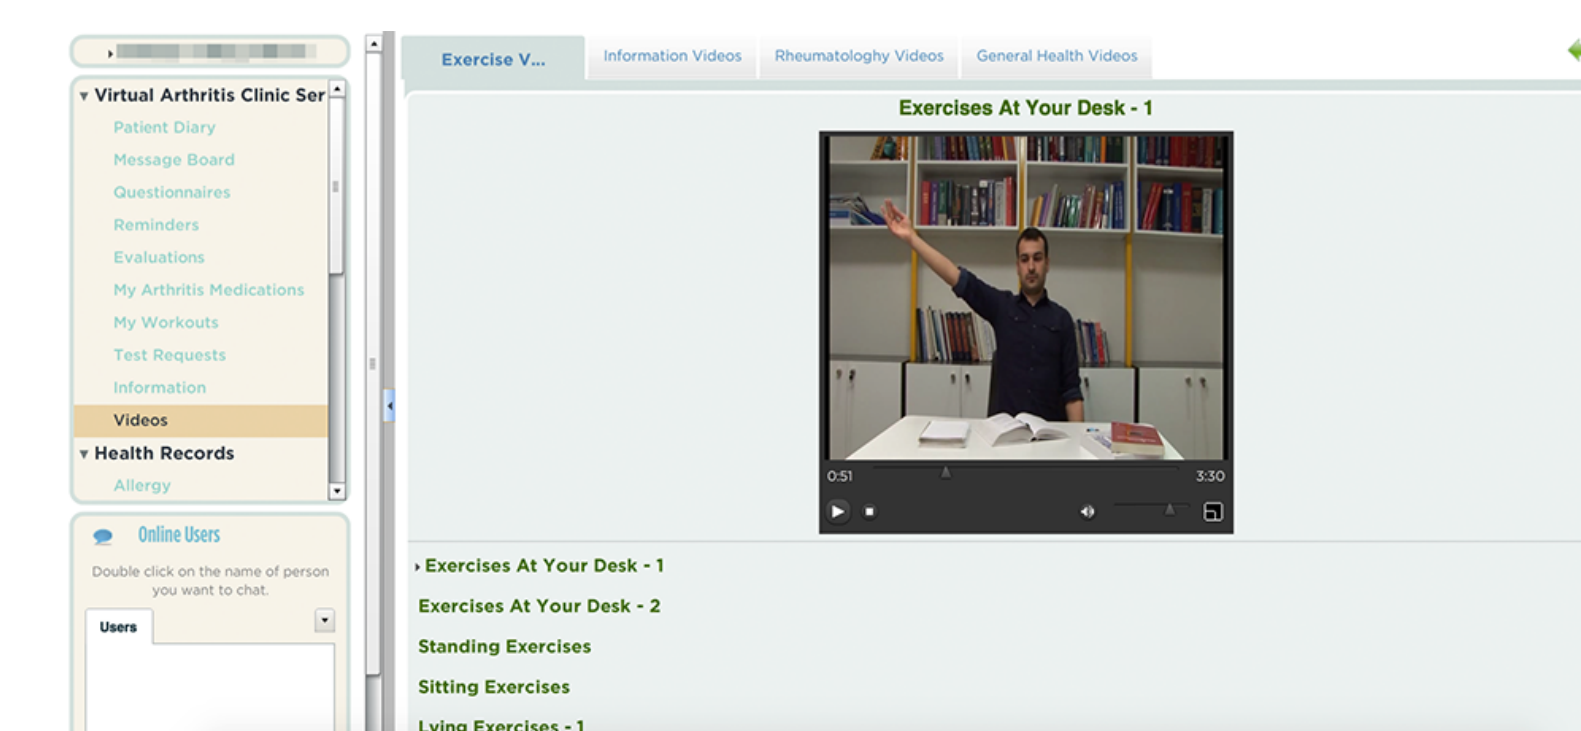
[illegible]

Virtual Arthritis Clinic Ser

Patient Diary

Message Board

Questionnaires

Reminders

Evaluations

My Arthritis Medications

My Workouts

Test Requests

Information

Videos

Health Records

Allergy

Online Users

Double click on the name of person you want to chat.

Users

Exercise V...

Information Videos

Rheumatologhy Videos

General Health Videos

Exercises At Your Desk - 1

0:51

3:30

Exercises At Your Desk - 1

Exercises At Your Desk - 2

Standing Exercises

Sitting Exercises

Lying Exercises - 1